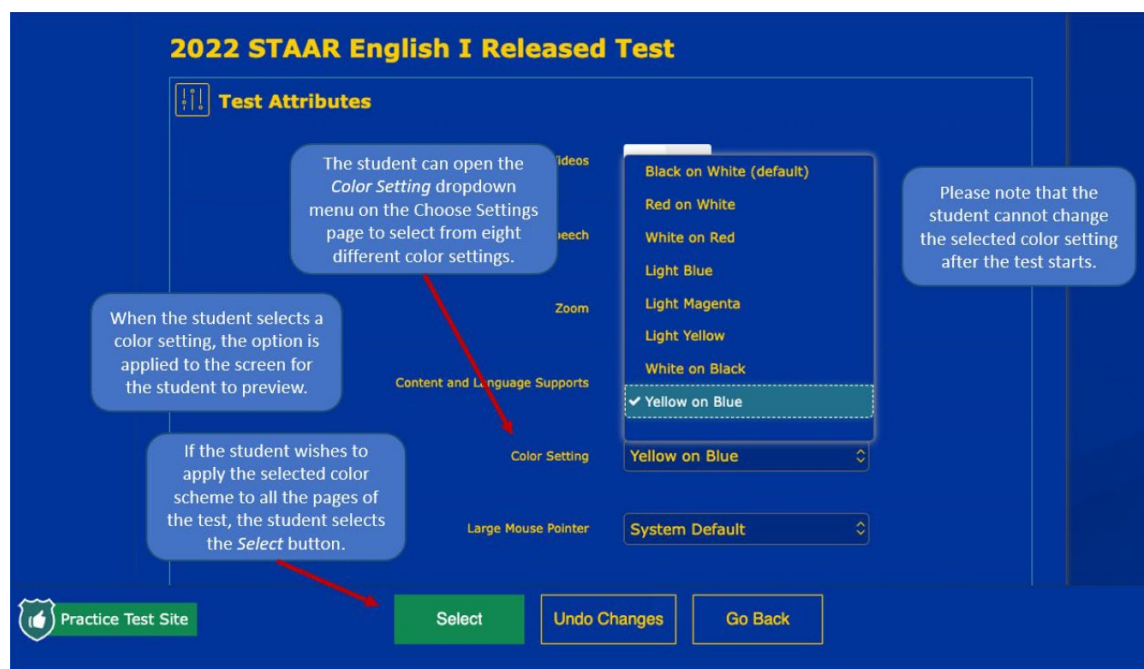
2022 STAAR English I Released Test

Test Attributes

The student can open the *Color Setting* dropdown menu on the Choose Settings page to select from eight different color settings.

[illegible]ideos

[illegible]peech

Black on White (default)
Red on White
White on Red
Light Blue
Light Magenta
Light Yellow
White on Black
✔ Yellow on Blue

Please note that the student cannot change the selected color setting after the test starts.

Zoom

When the student selects a color setting, the option is applied to the screen for the student to preview.

Content and Language Supports

If the student wishes to apply the selected color scheme to all the pages of the test, the student selects the *Select* button.

Color Setting
Yellow on Blue

Large Mouse Pointer
System Default

Practice Test Site

Select

Undo Changes

Go Back